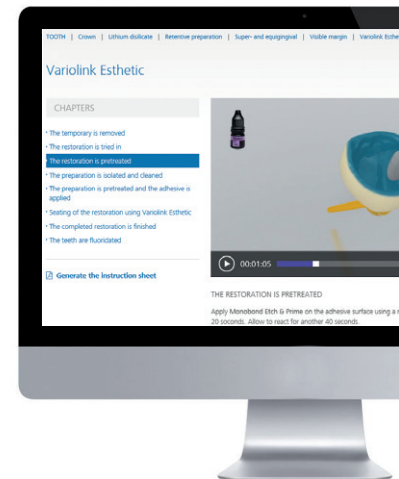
TOOTH | Crown | Lithium disilicate | Retentive preparation | Super- and equigingival | Visible margin | Variolink Esthe

Variolink Esthetic

CHAPTERS

• The temporary is removed
• The restoration is tried in
• The restoration is pretreated
• The preparation is isolated and cleaned
• The preparation is pretreated and the adhesive is applied
• Seating of the restoration using Variolink Esthetic
• The completed restoration is finished
• The teeth are fluoridated

Generate the instruction sheet

00:01:05

THE RESTORATION IS PRETREATED

Apply Monobond Etch & Prime on the adhesive surface using a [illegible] 20 seconds. Allow to react for another 40 seconds.